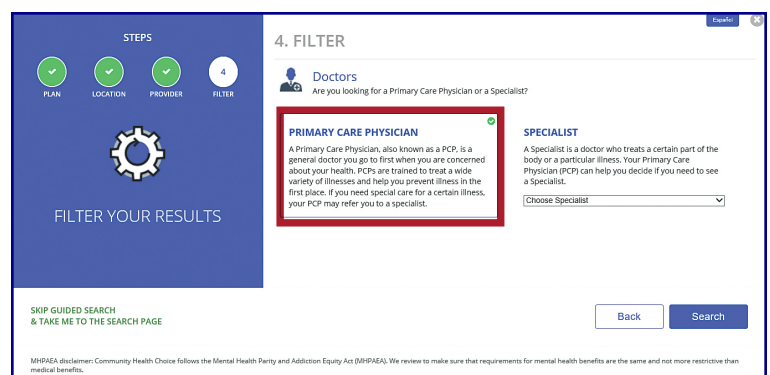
STEPS

PLAN LOCATION PROVIDER 4 FILTER

FILTER YOUR RESULTS

Español

4. FILTER

Doctors
Are you looking for a Primary Care Physician or a Specialist?

PRIMARY CARE PHYSICIAN
A Primary Care Physician, also known as a PCP, is a general doctor you go to first when you are concerned about your health. PCPs are trained to treat a wide variety of illnesses and help you prevent illness in the first place. If you need special care for a certain illness, your PCP may refer you to a specialist.

SPECIALIST
A Specialist is a doctor who treats a certain part of the body or a particular illness. Your Primary Care Physician (PCP) can help you decide if you need to see a Specialist.

Choose Specialist

SKIP GUIDED SEARCH
& TAKE ME TO THE SEARCH PAGE

Back

Search

MHPAEA disclaimer: Community Health Choice follows the Mental Health Parity and Addiction Equity Act (MHPAEA). We review to make sure that requirements for mental health benefits are the same and not more restrictive than medical benefits.